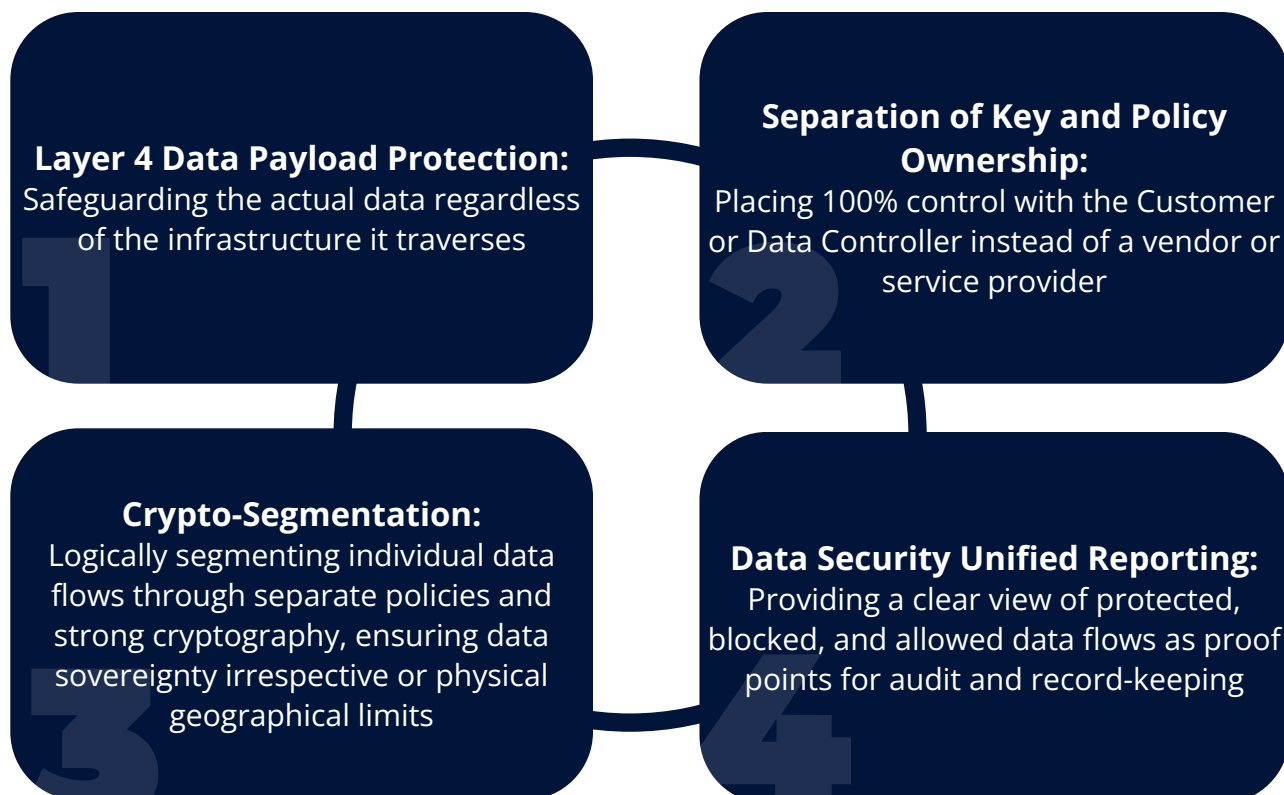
1
Layer 4 Data Payload Protection:
Safeguarding the actual data regardless of the infrastructure it traverses

2
Separation of Key and Policy Ownership:
Placing 100% control with the Customer or Data Controller instead of a vendor or service provider

3
Crypto-Segmentation:
Logically segmenting individual data flows through separate policies and strong cryptography, ensuring data sovereignty irrespective or physical geographical limits

4
Data Security Unified Reporting:
Providing a clear view of protected, blocked, and allowed data flows as proof points for audit and record-keeping